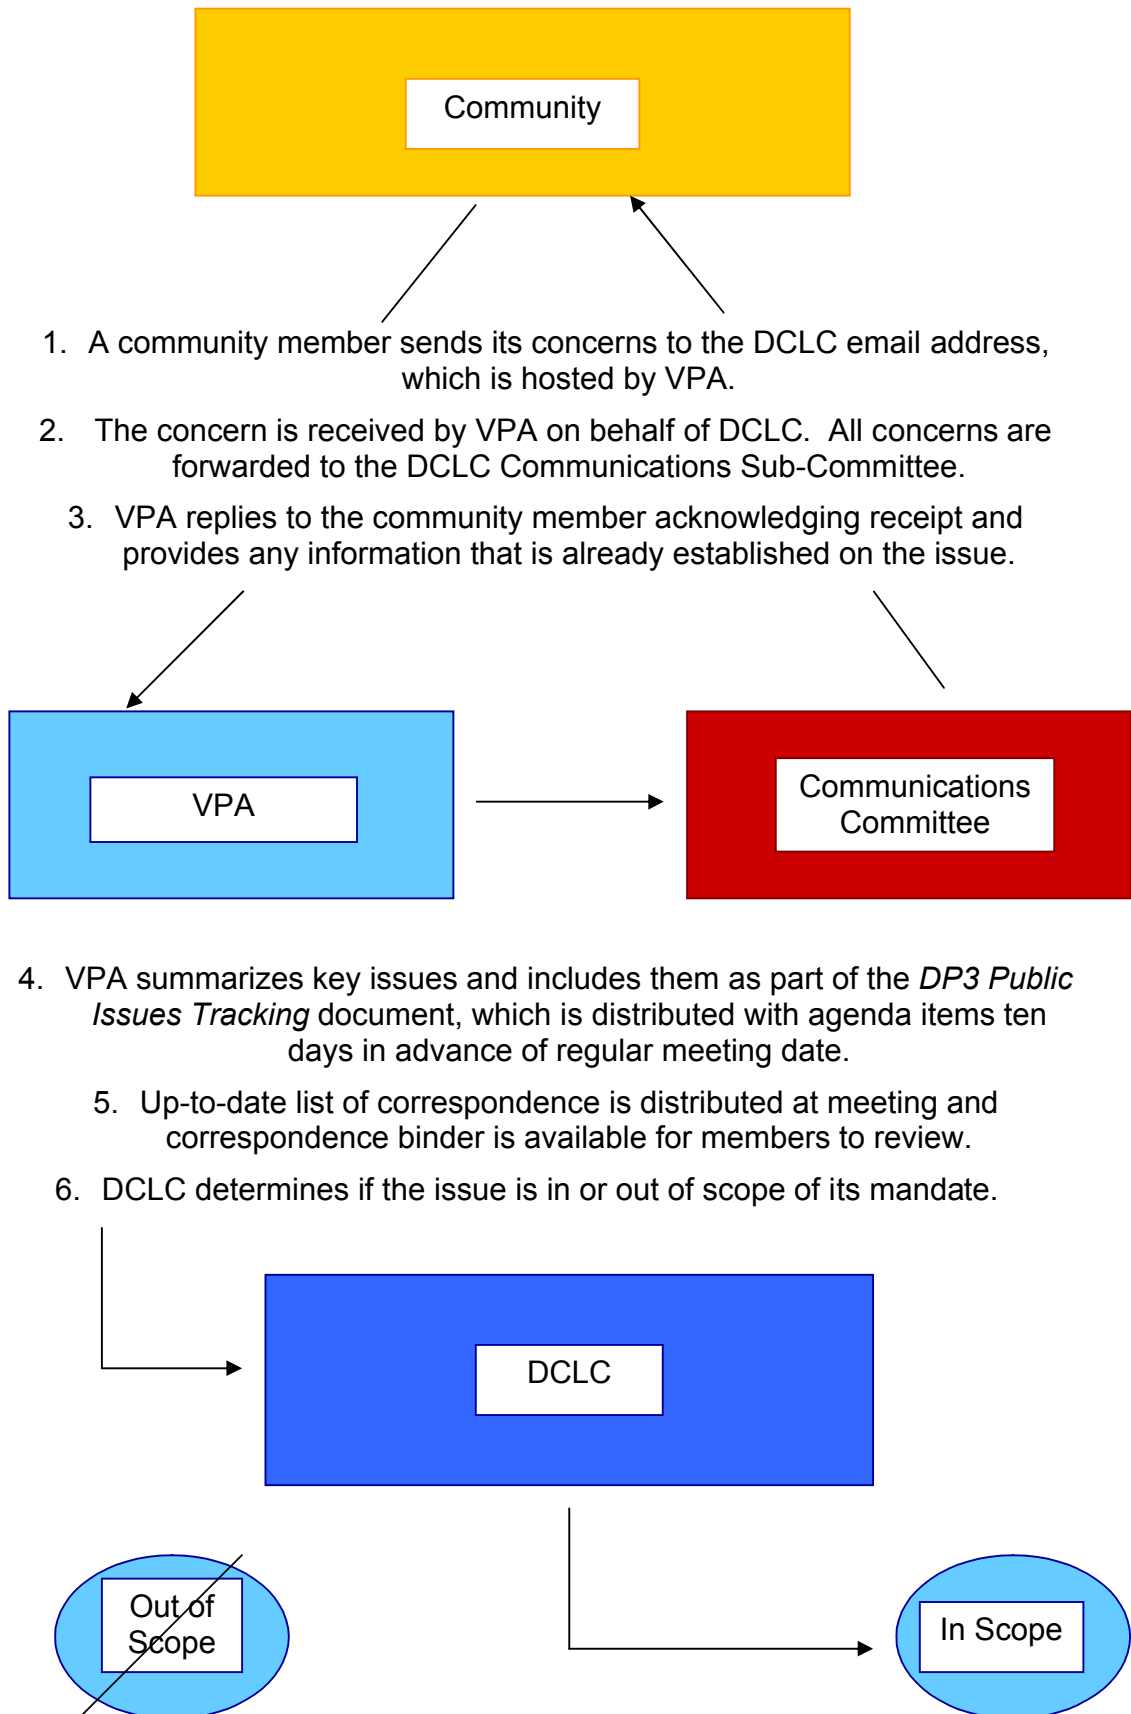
Community

1. A community member sends its concerns to the DCLC email address, which is hosted by VPA.

2. The concern is received by VPA on behalf of DCLC. All concerns are forwarded to the DCLC Communications Sub-Committee.

3. VPA replies to the community member acknowledging receipt and provides any information that is already established on the issue.

VPA

Communications Committee

4. VPA summarizes key issues and includes them as part of the *DP3 Public Issues Tracking* document, which is distributed with agenda items ten days in advance of regular meeting date.

5. Up-to-date list of correspondence is distributed at meeting and correspondence binder is available for members to review.

6. DCLC determines if the issue is in or out of scope of its mandate.

DCLC

Out of Scope

In Scope